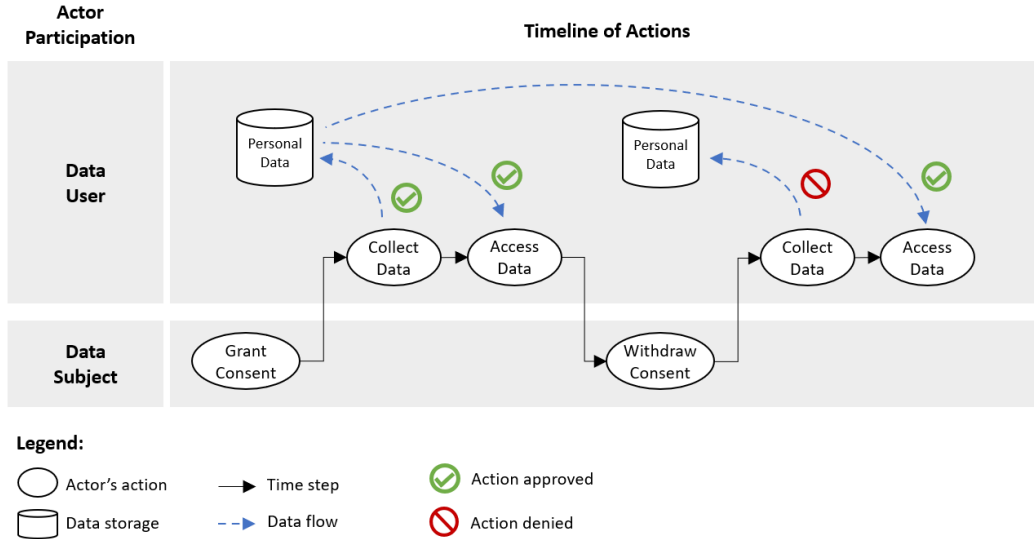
Actor Participation

Timeline of Actions

Data User

Personal Data

Collect Data

Access Data

Personal Data

Collect Data

Access Data

Data Subject

Grant Consent

Withdraw Consent

Legend:

Actor's action

Data storage

Time step

Data flow

Action approved

Action denied